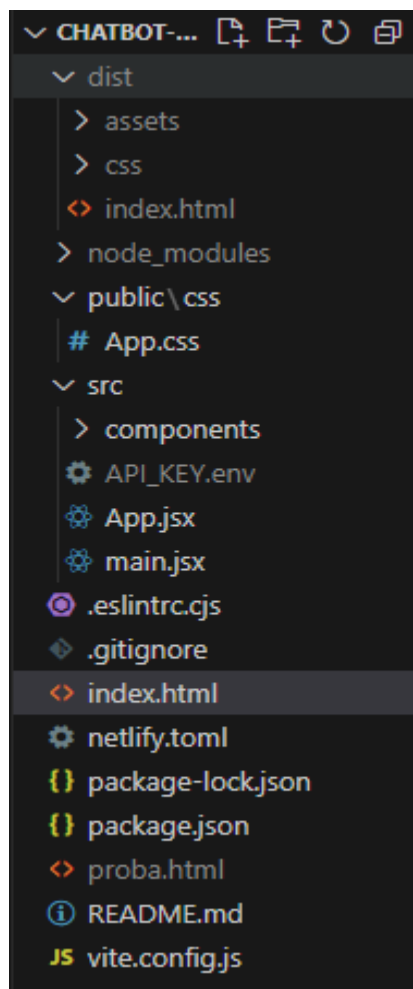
CHATBOT-...
dist
assets
css
index.html
node_modules
public \ css
# App.css
src
components
API_KEY.env
App.jsx
main.jsx
.eslintrc.cjs
.gitignore
index.html
netlify.toml
{} package-lock.json
{} package.json
proba.html
README.md
JS vite.config.js